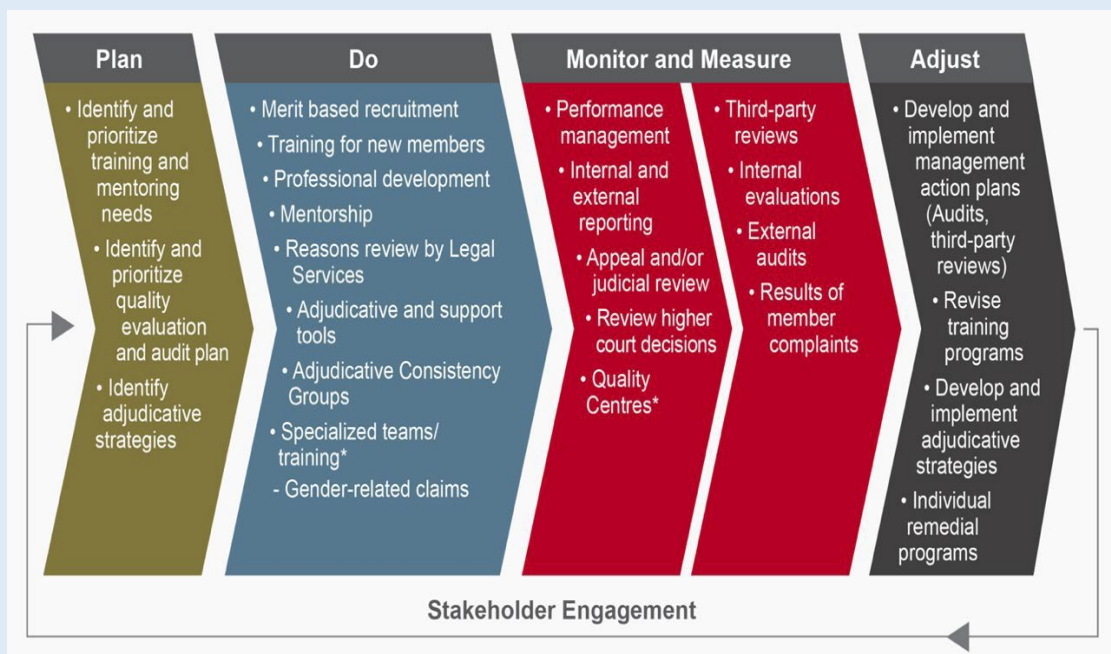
Plan

• Identify and prioritize training and mentoring needs
• Identify and prioritize quality evaluation and audit plan
• Identify adjudicative strategies

Do

• Merit based recruitment
• Training for new members
• Professional development
• Mentorship
• Reasons review by Legal Services
• Adjudicative and support tools
• Adjudicative Consistency Groups
• Specialized teams/ training*
- Gender-related claims

Monitor and Measure

• Performance management
• Internal and external reporting
• Appeal and/or judicial review
• Review higher court decisions
• Quality Centres*

• Third-party reviews
• Internal evaluations
• External audits
• Results of member complaints

Adjust

• Develop and implement management action plans (Audits, third-party reviews)
• Revise training programs
• Develop and implement adjudicative strategies
• Individual remedial programs

Stakeholder Engagement